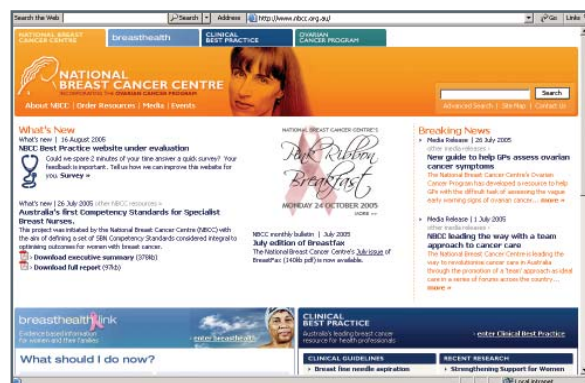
Search the Web | Search | Address | http://www.nbcc.org.au/ | Go | Links

NATIONAL BREAST CANCER CENTRE | breasthealth | CLINICAL BEST PRACTICE | OVARIAN CANCER PROGRAM

NATIONAL BREAST CANCER CENTRE
INCORPORATING THE OVARIAN CANCER PROGRAM

About NBCC | Order Resources | Media | Events

Search
Advanced Search | Site Map | Contact Us

What's New

What's new | 16 August 2005
NBCC Best Practice website under evaluation
Could we spare 2 minutes of your time answer a quick survey? Your feedback is important. Tell us how we can improve this website for you. Survey »

What's new | 26 July 2005 other NBCC resources »
Australia's first Competency Standards for Specialist Breast Nurses.
This project was initiated by the National Breast Cancer Centre (NBCC) with the aim of defining a set of SBN Competency Standards considered integral to optimising outcomes for women with breast cancer.
Download executive summary (378kb)
Download full report (97kb)

NATIONAL BREAST CANCER CENTRE'S
Pink Ribbon Breakfast
MONDAY 24 OCTOBER 2005
more »

NBCC monthly bulletin | July 2005
July edition of Breastfax
The National Breast Cancer Centre's July issue of BreastFax (140kb pdf) is now available.

Breaking News

Media Release | 26 July 2005
other media releases »
New guide to help GPs assess ovarian cancer symptoms
The National Breast Cancer Centre's Ovarian Cancer Program has developed a resource to help GPs with the difficult task of assessing the vague early warning signs of ovarian cancer... more »

Media Release | 1 July 2005
other media releases »
NBCC leading the way with a team approach to cancer care
The National Breast Cancer Centre is leading the way to revolutionise cancer care in Australia through the promotion of a 'team' approach as ideal care in a series of forums across the country... more »

breasthealth link
Evidence based information for women and their families
enter breasthealth

What should I do now?

CLINICAL BEST PRACTICE
Australia's leading breast cancer resource for health professionals
enter Clinical Best Practice

CLINICAL GUIDELINES
Breast fine needle aspiration

RECENT RESEARCH
Strengthening Support for Women

Local intranet